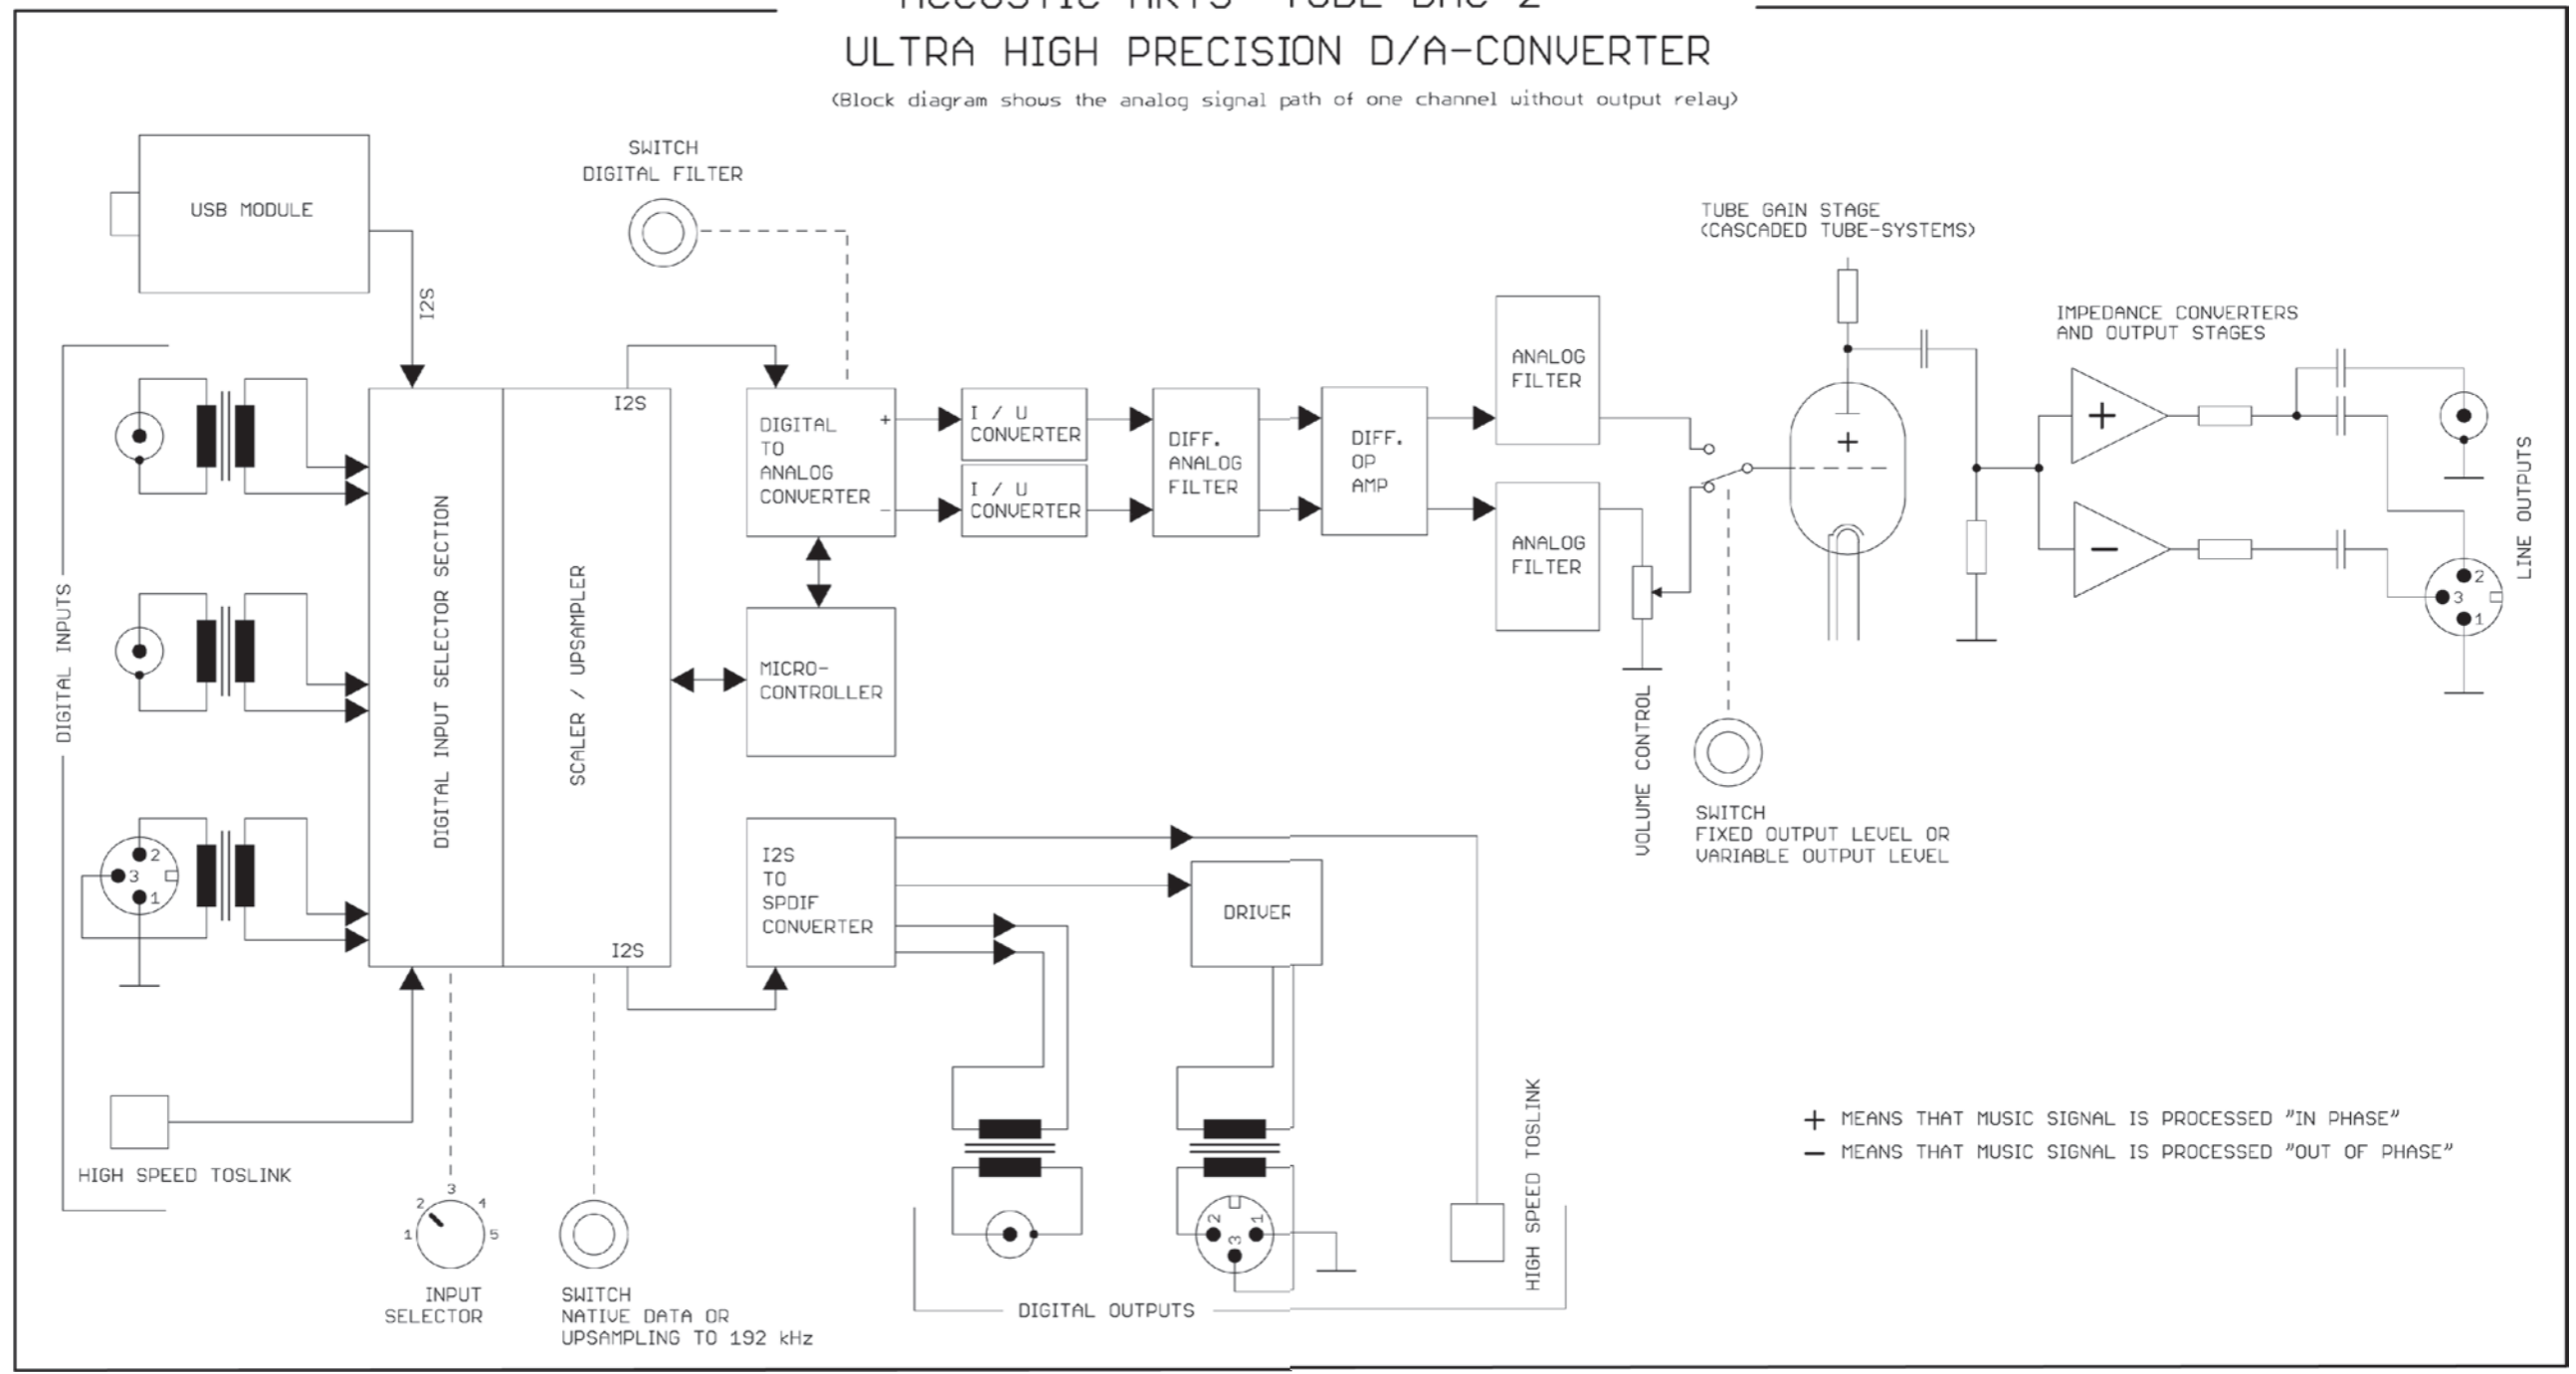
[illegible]
ULTRA HIGH PRECISION D/A-CONVERTER
(Block diagram shows the analog signal path of one channel without output relay)

USB MODULE

I2S

SWITCH
DIGITAL FILTER

DIGITAL INPUTS

DIGITAL INPUT SELECTOR SECTION

SCALER / UPSAMPLER

I2S

I2S

DIGITAL TO ANALOG CONVERTER

+

-

I / U CONVERTER

I / U CONVERTER

DIFF. ANALOG FILTER

DIFF. OP AMP

ANALOG FILTER

ANALOG FILTER

TUBE GAIN STAGE
(CASCADED TUBE-SYSTEMS)

+

IMPEDANCE CONVERTERS
AND OUTPUT STAGES

+

−

LINE OUTPUTS

2
3
1

MICRO-CONTROLLER

VOLUME CONTROL

SWITCH
FIXED OUTPUT LEVEL OR
VARIABLE OUTPUT LEVEL

2
3
1

I2S TO SPDIF CONVERTER

DRIVER

HIGH SPEED TOSLINK

1 2 3 4 5

INPUT
SELECTOR

SWITCH
NATIVE DATA OR
UPSAMPLING TO 192 kHz

2
3
1

DIGITAL OUTPUTS

HIGH SPEED TOSLINK

+ MEANS THAT MUSIC SIGNAL IS PROCESSED "IN PHASE"
— MEANS THAT MUSIC SIGNAL IS PROCESSED "OUT OF PHASE"